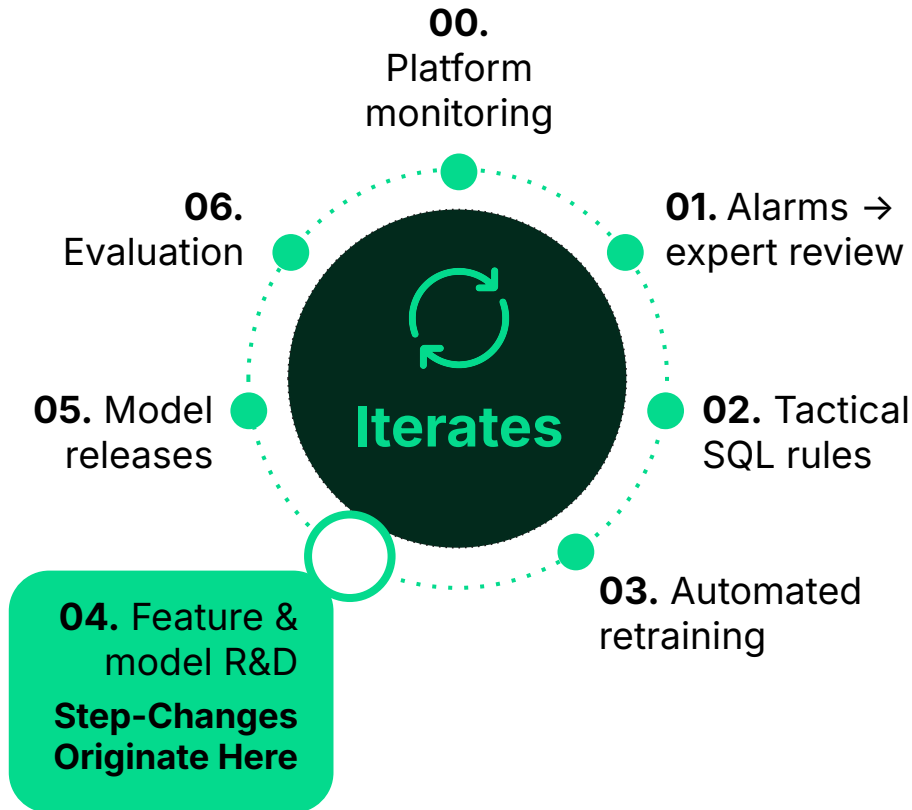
00. Platform monitoring

01. Alarms → expert review

02. Tactical SQL rules

03. Automated retraining

04. Feature & model R&D

Step-Changes Originate Here

05. Model releases

06. Evaluation

Iterates